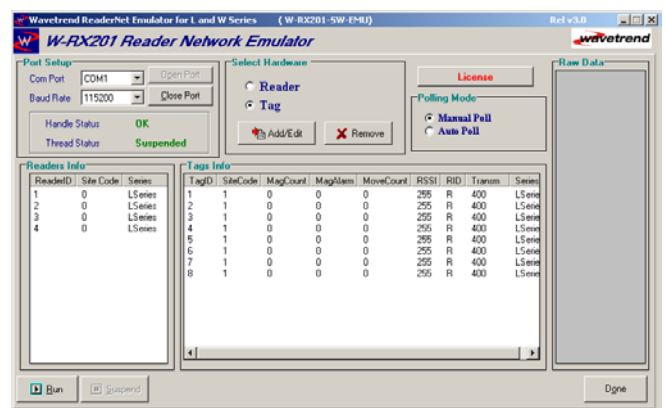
Wavetrend ReaderNet Emulator for L and W Series (W-RX201-SW-EMU) Ref v3.0

W-RX201 Reader Network Emulator

wavetrend

Port Setup

Com Port COM1

Open Port

Baud Rate 115200

Close Port

Handle Status OK

Thread Status Suspended

Select Hardware

Reader

Tag

Add/Edit

Remove

License

Polling Mode

Manual Poll

Auto Poll

Raw Data

Readers Info

| ReaderID | Site Code | Series |
|---|---|---|
| 1 | 0 | LSeries |
| 2 | 0 | LSeries |
| 3 | 0 | LSeries |
| 4 | 0 | LSeries |

Tags Info

| TagID | SiteCode | MagCount | MagAlarm | MoveCount | RSSI | RID | Transm | Series |
|---|---|---|---|---|---|---|---|---|
| 1 | 1 | 0 | 0 | 0 | 255 | R | 400 | LSerie |
| 2 | 1 | 0 | 0 | 0 | 255 | R | 400 | LSerie |
| 3 | 1 | 0 | 0 | 0 | 255 | R | 400 | LSerie |
| 4 | 1 | 0 | 0 | 0 | 255 | R | 400 | LSerie |
| 5 | 1 | 0 | 0 | 0 | 255 | R | 400 | LSerie |
| 6 | 1 | 0 | 0 | 0 | 255 | R | 400 | LSerie |
| 7 | 1 | 0 | 0 | 0 | 255 | R | 400 | LSerie |
| 8 | 1 | 0 | 0 | 0 | 255 | R | 400 | LSerie |

Run

Suspend

Done